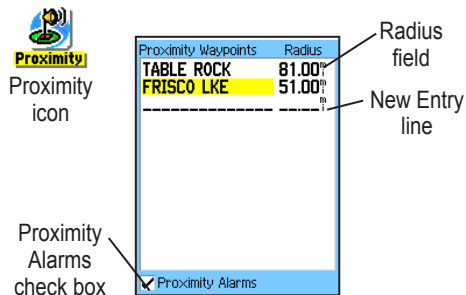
Proximity

Proximity icon

Proximity Waypoints Radius

| | |
|---|---|
| TABLE ROCK | 81.00m |
| FRISCO LKE | 51.00m |
| ---------------- | -----m |

Radius field

New Entry line

Proximity Alarms check box

Proximity Alarms